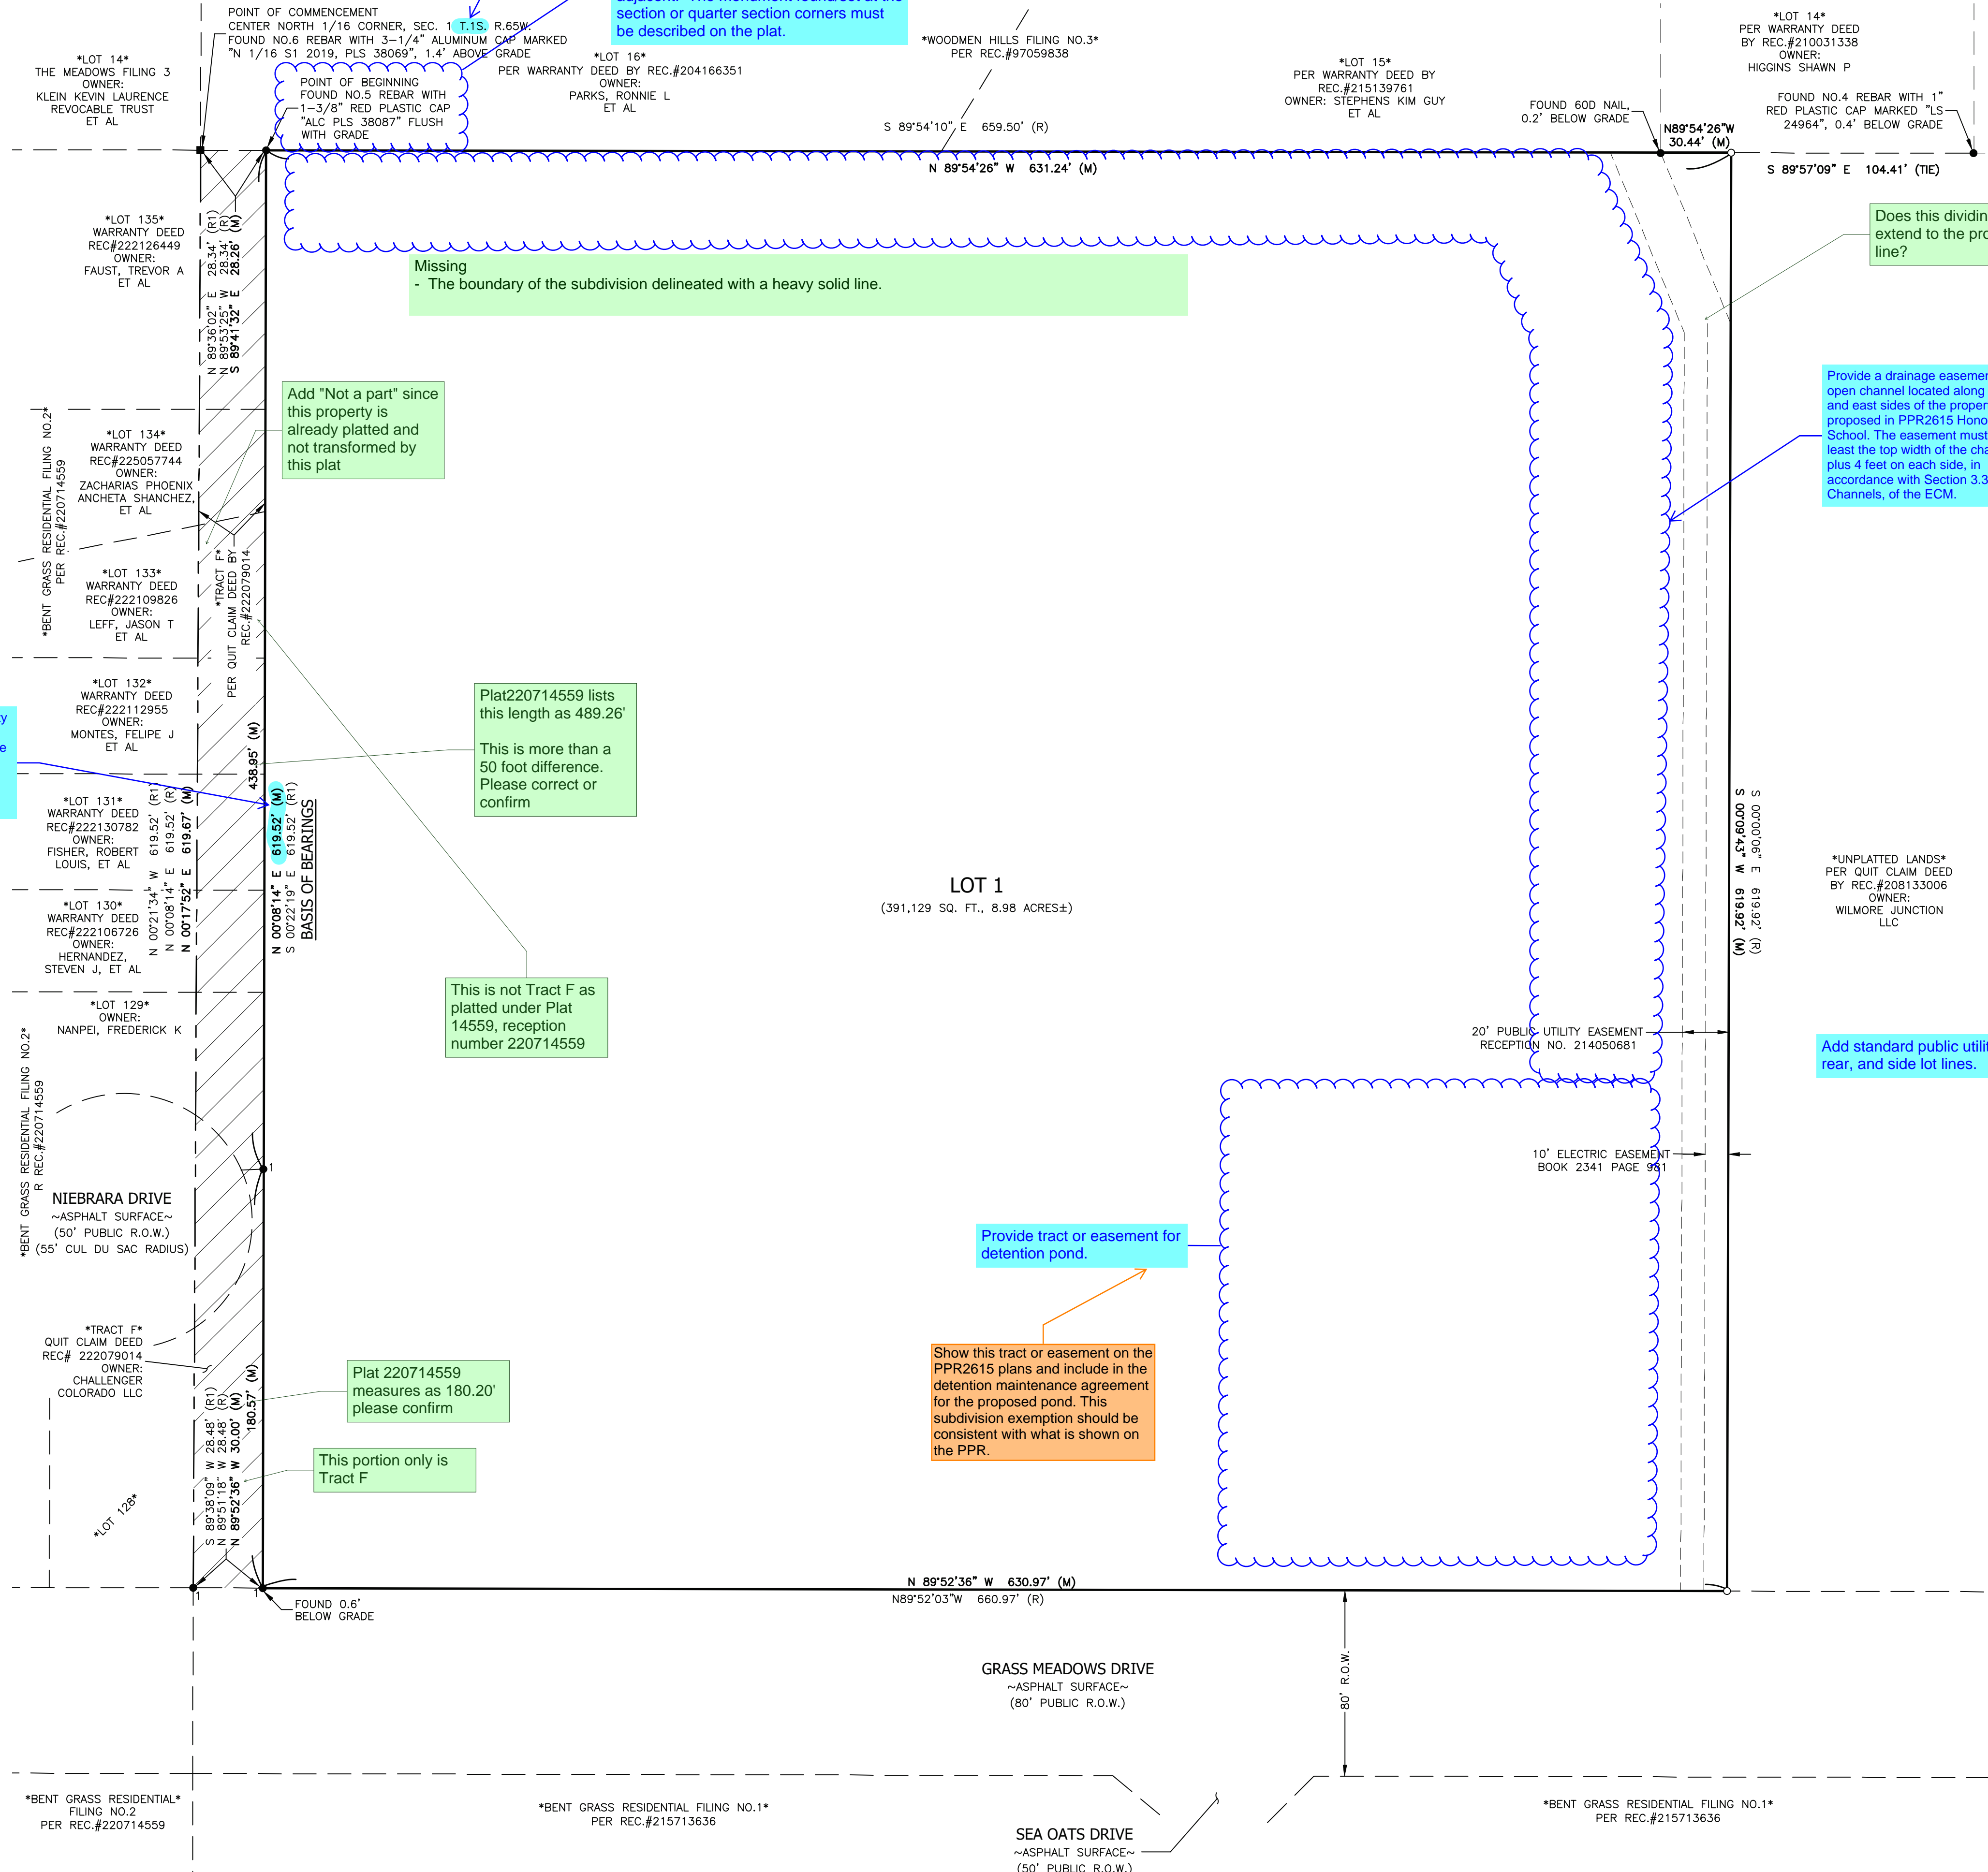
POINT OF COMMENCEMENT
CENTER NORTH 1/16 CORNER, SEC. 1 T.1S. R.65W.
FOUND NO.6 REBAR WITH 3-1/4" ALUMINUM CAP MARKED "N 1/16 S1 2019, PLS 38069", 1.4' ABOVE GRADE

section or quarter section corners must be described on the plat.

*WOODMEN HILLS FILING NO.3*
PER REC.#97059838

*LOT 14*
PER WARRANTY DEED BY REC.#210031338
OWNER:
HIGGINS SHAWN P

*LOT 14*
THE MEADOWS FILING 3
OWNER:
KLEIN KEVIN LAURENCE REVOCABLE TRUST
ET AL

POINT OF BEGINNING
FOUND NO.5 REBAR WITH 1-3/8" RED PLASTIC CAP "ALC PLS 38087" FLUSH WITH GRADE

*LOT 16*
PER WARRANTY DEED BY REC.#204166351
OWNER:
PARKS, RONNIE L
ET AL

*LOT 15*
PER WARRANTY DEED BY REC.#215139761
OWNER: STEPHENS KIM GUY
ET AL

FOUND 60D NAIL, 0.2' BELOW GRADE

FOUND NO.4 REBAR WITH 1" RED PLASTIC CAP MARKED "LS 24964", 0.4' BELOW GRADE

S 89°54'10" E 659.50' (R)
N 89°54'26" W 631.24' (M)
N89°54'26"W 30.44' (M)
S 89°57'09" E 104.41' (TIE)

Does this dividin extend to the pro line?

*LOT 135*
WARRANTY DEED
REC#222126449
OWNER:
FAUST, TREVOR A
ET AL

N 89°36'02" E 28.34' (R1)
N 89°53'25" W 28.34' (R)
S 89°41'32" E 28.26' (M)

Missing
- The boundary of the subdivision delineated with a heavy solid line.

Provide a drainage easemen open channel located along and east sides of the proper proposed in PPR2615 Hono School. The easement must least the top width of the cha plus 4 feet on each side, in accordance with Section 3.3 Channels, of the ECM.

*LOT 134*
WARRANTY DEED
REC#225057744
OWNER:
ZACHARIAS PHOENIX ANCHETA SHANCHEZ,
ET AL

Add "Not a part" since this property is already platted and not transformed by this plat

*BENT GRASS RESIDENTIAL FILING NO.2*
PER REC.#220714559

*LOT 133*
WARRANTY DEED
REC#222109826
OWNER:
LEFF, JASON T
ET AL

*TRACT F*
PER QUIT CLAIM DEED BY REC.#222079014

*LOT 132*
WARRANTY DEED
REC#222112955
OWNER:
MONTES, FELIPE J
ET AL

Plat220714559 lists this length as 489.26'

This is more than a 50 foot difference. Please correct or confirm

438.95' (M)

*LOT 131*
WARRANTY DEED
REC#222130782
OWNER:
FISHER, ROBERT LOUIS, ET AL

N 00°21'34" W 619.52' (R1)
N 00°08'14" E 619.52' (R)
N 00°17'52" E 619.67' (M)

N 00°08'14" E 619.52' (M)
S 00°22'19" E 619.52' (R1)
BASIS OF BEARINGS

S 00°00'06" E 619.92' (R)
S 00°09'43" W 619.92' (M)

*LOT 130*
WARRANTY DEED
REC#222106726
OWNER:
HERNANDEZ, STEVEN J, ET AL

LOT 1
(391,129 SQ. FT., 8.98 ACRES±)

*UNPLATTED LANDS*
PER QUIT CLAIM DEED BY REC.#208133006
OWNER:
WILMORE JUNCTION LLC

*LOT 129*
OWNER:
NANPEI, FREDERICK K

This is not Tract F as platted under Plat 14559, reception number 220714559

20' PUBLIC UTILITY EASEMENT
RECEPTION NO. 214050681

Add standard public utili rear, and side lot lines.

*BENT GRASS RESIDENTIAL FILING NO.2*
PER REC.#220714559

NIEBRARA DRIVE
~ASPHALT SURFACE~
(50' PUBLIC R.O.W.)
(55' CUL DU SAC RADIUS)

10' ELECTRIC EASEMENT
BOOK 2341 PAGE 981

Provide tract or easement for detention pond.

*TRACT F*
QUIT CLAIM DEED
REC# 222079014
OWNER:
CHALLENGER COLORADO LLC

Show this tract or easement on the PPR2615 plans and include in the detention maintenance agreement for the proposed pond. This subdivision exemption should be consistent with what is shown on the PPR.

Plat 220714559 measures as 180.20' please confirm

S 89°38'09" W 28.48' (R1)
N 89°51'18" W 28.48' (R)
N 89°52'36" W 30.00' (M)
180.57' (M)

This portion only is Tract F

*LOT 128*

N 89°52'36" W 630.97' (M)
N89°52'03"W 660.97' (R)

FOUND 0.6' BELOW GRADE

GRASS MEADOWS DRIVE
~ASPHALT SURFACE~
(80' PUBLIC R.O.W.)

80' R.O.W.

*BENT GRASS RESIDENTIAL* FILING NO.2
PER REC.#220714559

*BENT GRASS RESIDENTIAL FILING NO.1*
PER REC.#215713636

SEA OATS DRIVE
~ASPHALT SURFACE~
(50' PUBLIC R.O.W.)

*BENT GRASS RESIDENTIAL FILING NO.1*
PER REC.#215713636